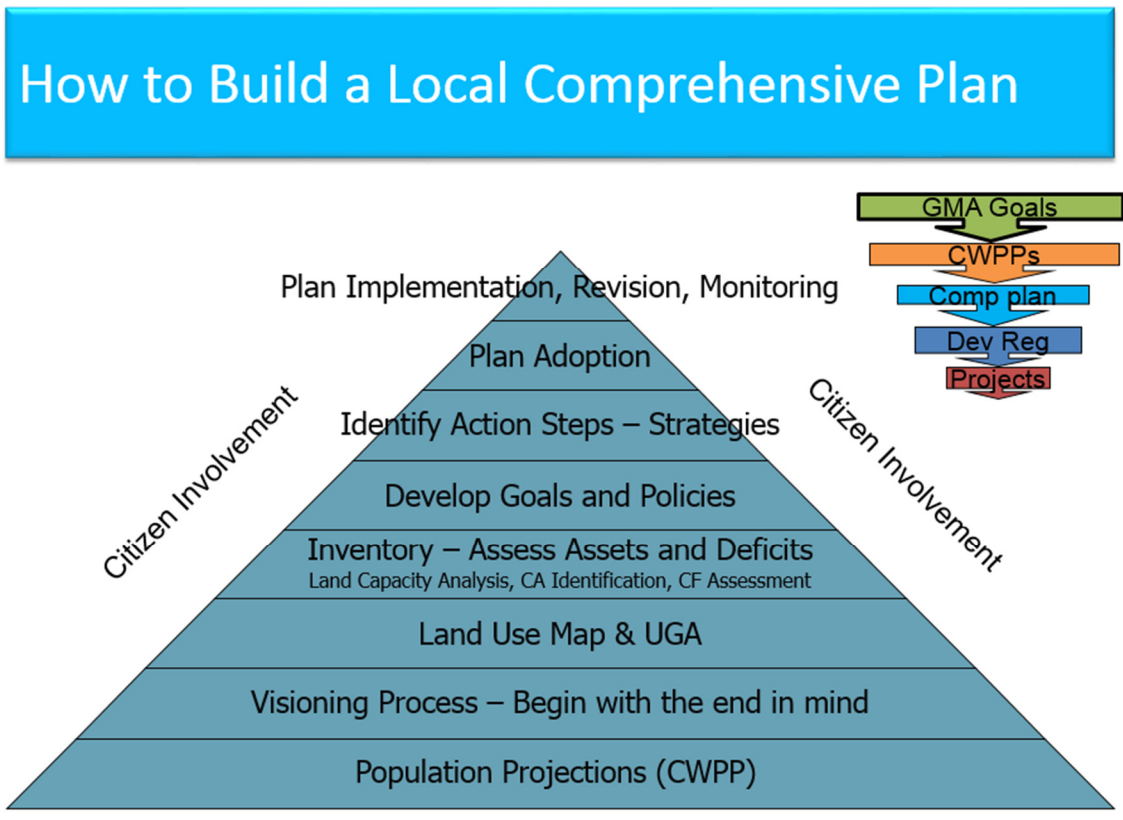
How to Build a Local Comprehensive Plan

GMA Goals
CWPPs
Comp plan
Dev Reg
Projects

Plan Implementation, Revision, Monitoring
Plan Adoption
Identify Action Steps – Strategies
Develop Goals and Policies
Inventory – Assess Assets and Deficits
Land Capacity Analysis, CA Identification, CF Assessment
Land Use Map & UGA
Visioning Process – Begin with the end in mind
Population Projections (CWPP)

Citizen Involvement

Citizen Involvement